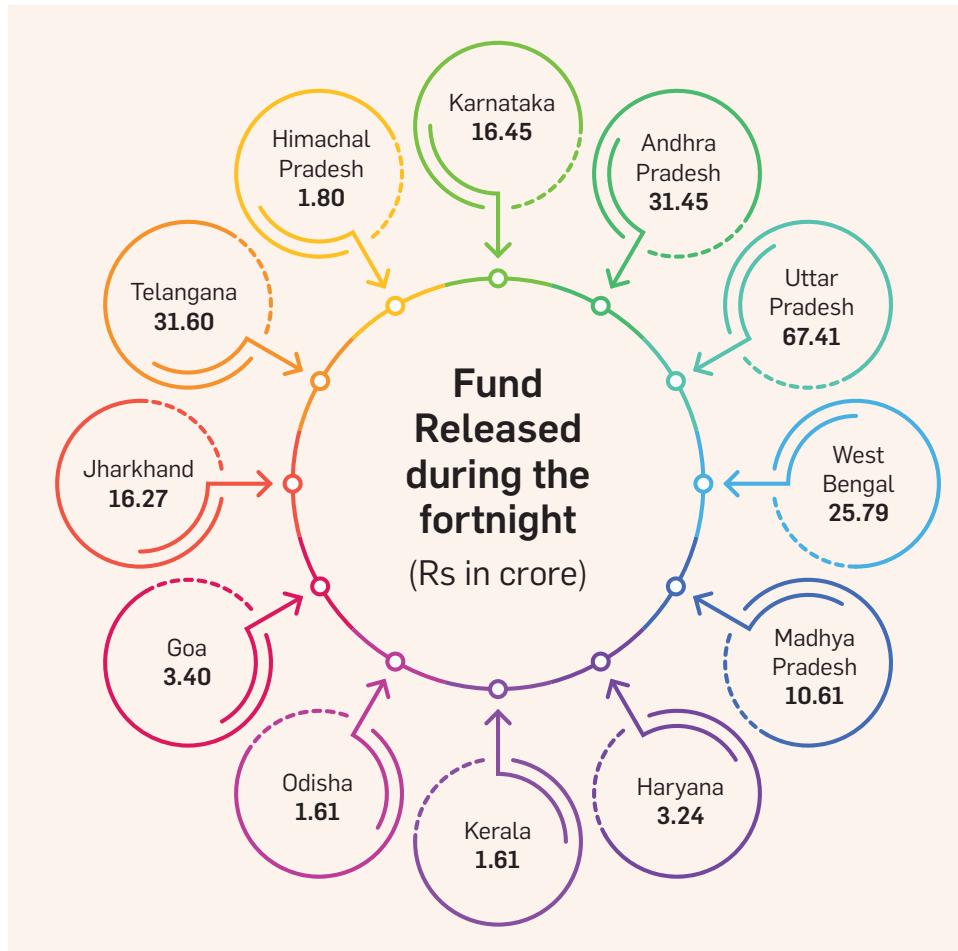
Fund Released during the fortnight
(Rs in crore)

Karnataka
16.45

Andhra Pradesh
31.45

Uttar Pradesh
67.41

West Bengal
25.79

Madhya Pradesh
10.61

Haryana
3.24

Kerala
1.61

Odisha
1.61

Goa
3.40

Jharkhand
16.27

Telangana
31.60

Himachal Pradesh
1.80